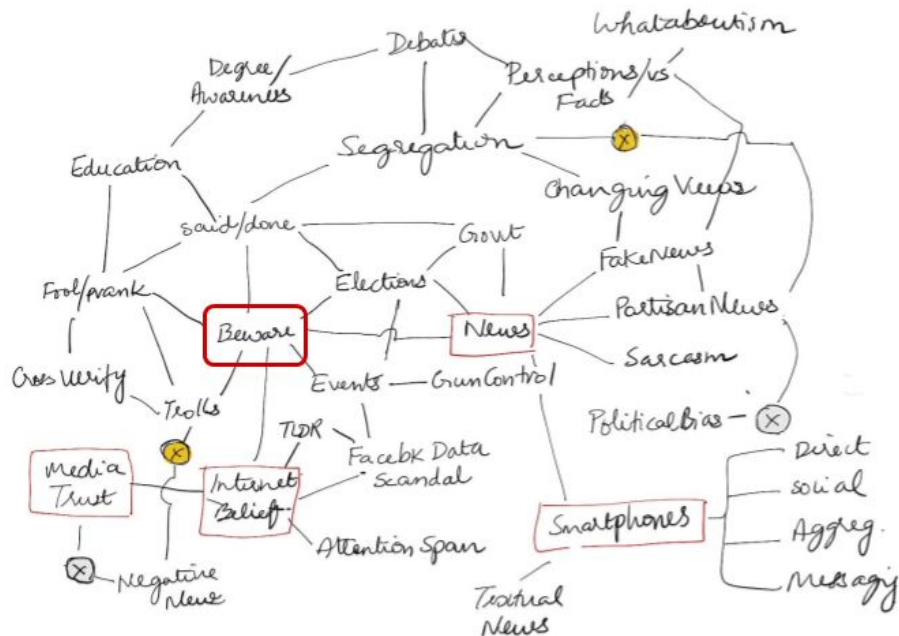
Whatabouttism

Debate

Degree/ Awareness

Perceptions/vs Facts

Education

Segregation

Changing Views

said/done

Govt

FakeNews

Fool/prank

Elections

Beware

News

PartisanNews

Sarcasm

Cross Verify

Events

GunControl

Trolls

PoliticalBias

TLDR

Facebk Data Scandal

Direct

Media Trust

Internet Belief

social

Smartphones

Aggreg.

Attention Span

Messaging

Negative News

Textual News